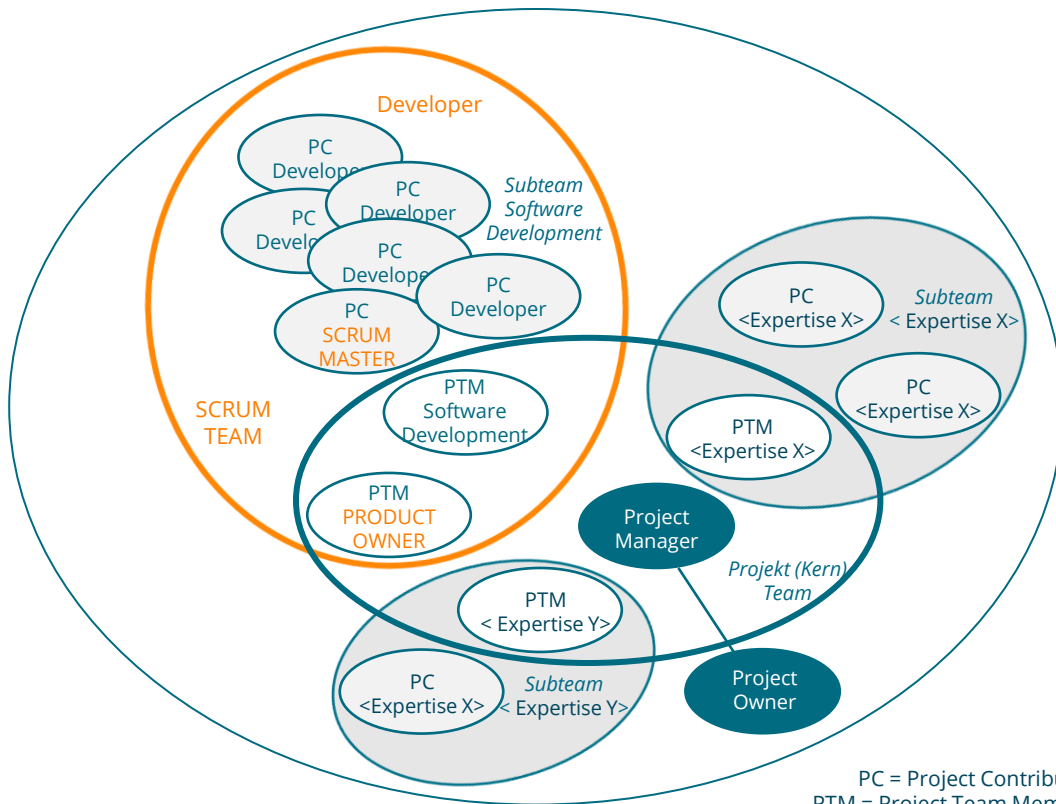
Developer

PC Develo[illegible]

PC Developer

PC Develo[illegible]

PC Develo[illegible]

PC Developer

Subteam Software Development

PC SCRUM MASTER

SCRUM TEAM

PTM Software Development

PTM PRODUCT OWNER

PC <Expertise X>

Subteam < Expertise X>

PC <Expertise X>

PTM <Expertise X>

Project Manager

Projekt (Kern) Team

PTM < Expertise Y>

PC <Expertise X>

Subteam < Expertise Y>

Project Owner

PC = Project Contrib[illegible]

PTM = Project Team Mem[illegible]